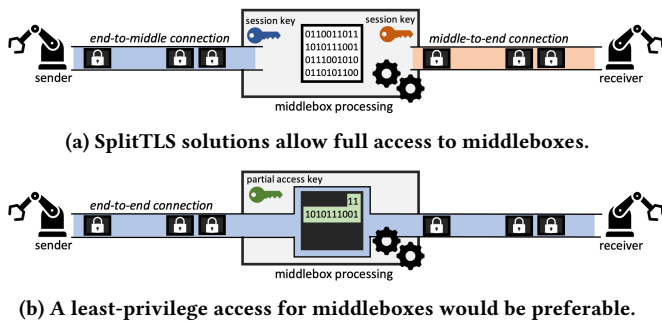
end-to-middle connection

session key

0110011011
1010111001
0111001010
0110101100

session key

middle-to-end connection

sender

receiver

middlebox processing

(a) SplitTLS solutions allow full access to middleboxes.

partial access key

end-to-end connection

11
1010111001

sender

receiver

middlebox processing

(b) A least-privilege access for middleboxes would be preferable.